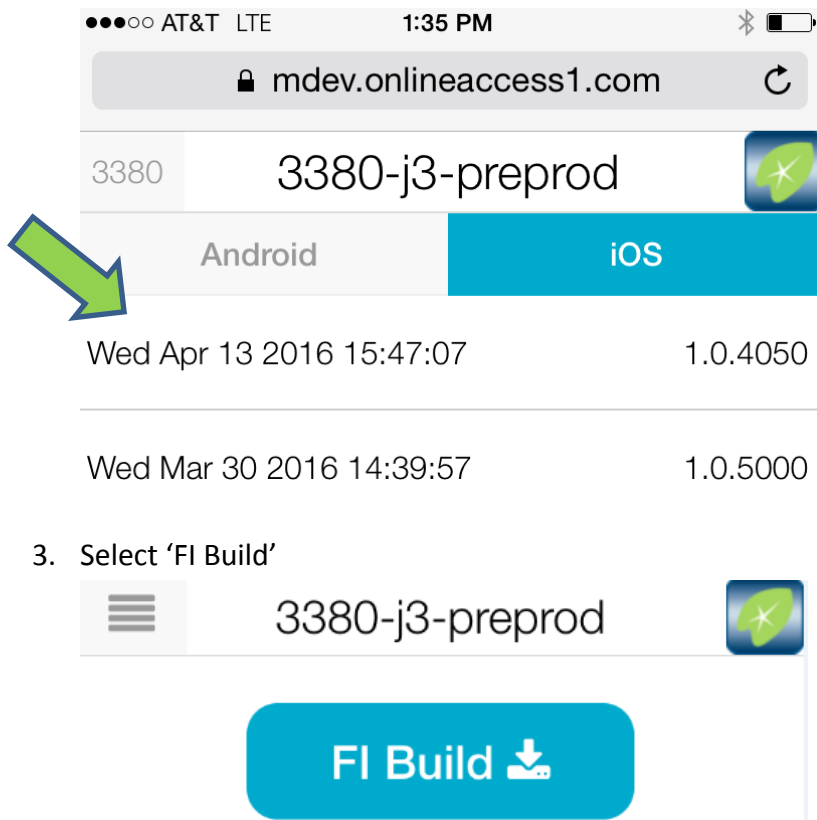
●●●○○ AT&T LTE 1:35 PM

mdev.onlineaccess1.com

3380 3380-j3-preprod

Android iOS

Wed Apr 13 2016 15:47:07 1.0.4050

Wed Mar 30 2016 14:39:57 1.0.5000

3. Select ‘FI Build’

3380-j3-preprod

FI Build